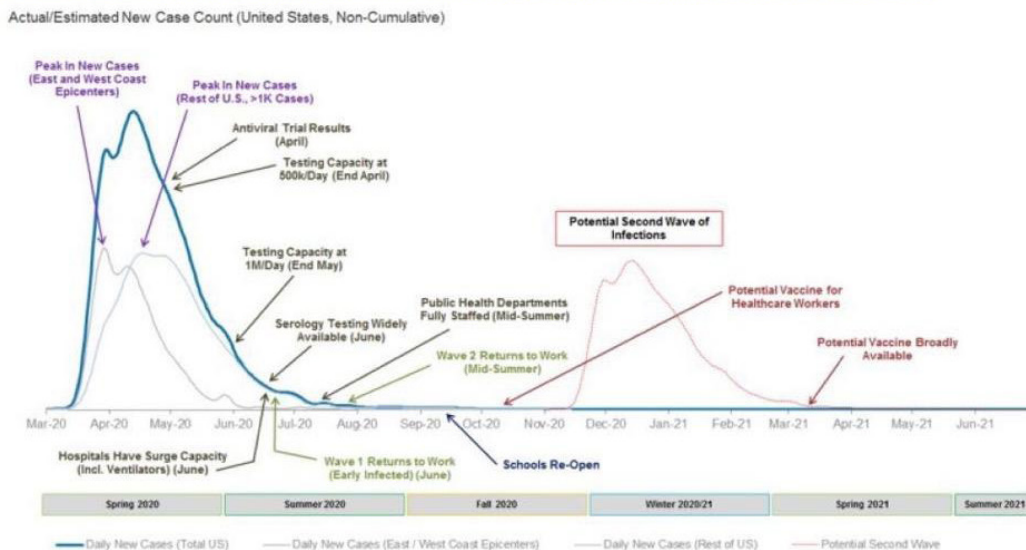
Actual/Estimated New Case Count (United States, Non-Cumulative)

Peak In New Cases (East and West Coast Epicenters)

Peak In New Cases (Rest of U.S., >1K Cases)

Antiviral Trial Results (April)

Testing Capacity at 500k/Day (End April)

Potential Second Wave of Infections

Testing Capacity at 1M/Day (End May)

Potential Vaccine for Healthcare Workers

Public Health Departments Fully Staffed (Mid-Summer)

Serology Testing Widely Available (June)

Potential Vaccine Broadly Available

Wave 2 Returns to Work (Mid-Summer)

Mar-20 Apr-20 May-20 Jun-20 Jul-20 Aug-20 Sep-20 Oct-20 Nov-20 Dec-20 Jan-21 Feb-21 Mar-21 Apr-21 May-21 Jun-21

Hospitals Have Surge Capacity (Incl. Ventilators) (June)

Wave 1 Returns to Work (Early Infected) (June)

Schools Re-Open

| Spring 2020 | Summer 2020 | Fall 2020 | Winter 2020/21 | Spring 2021 | Summer 2021 |
|---|---|---|---|---|---|

Daily New Cases (Total US) Daily New Cases (East / West Coast Epicenters) Daily New Cases (Rest of US) Potential Second Wave